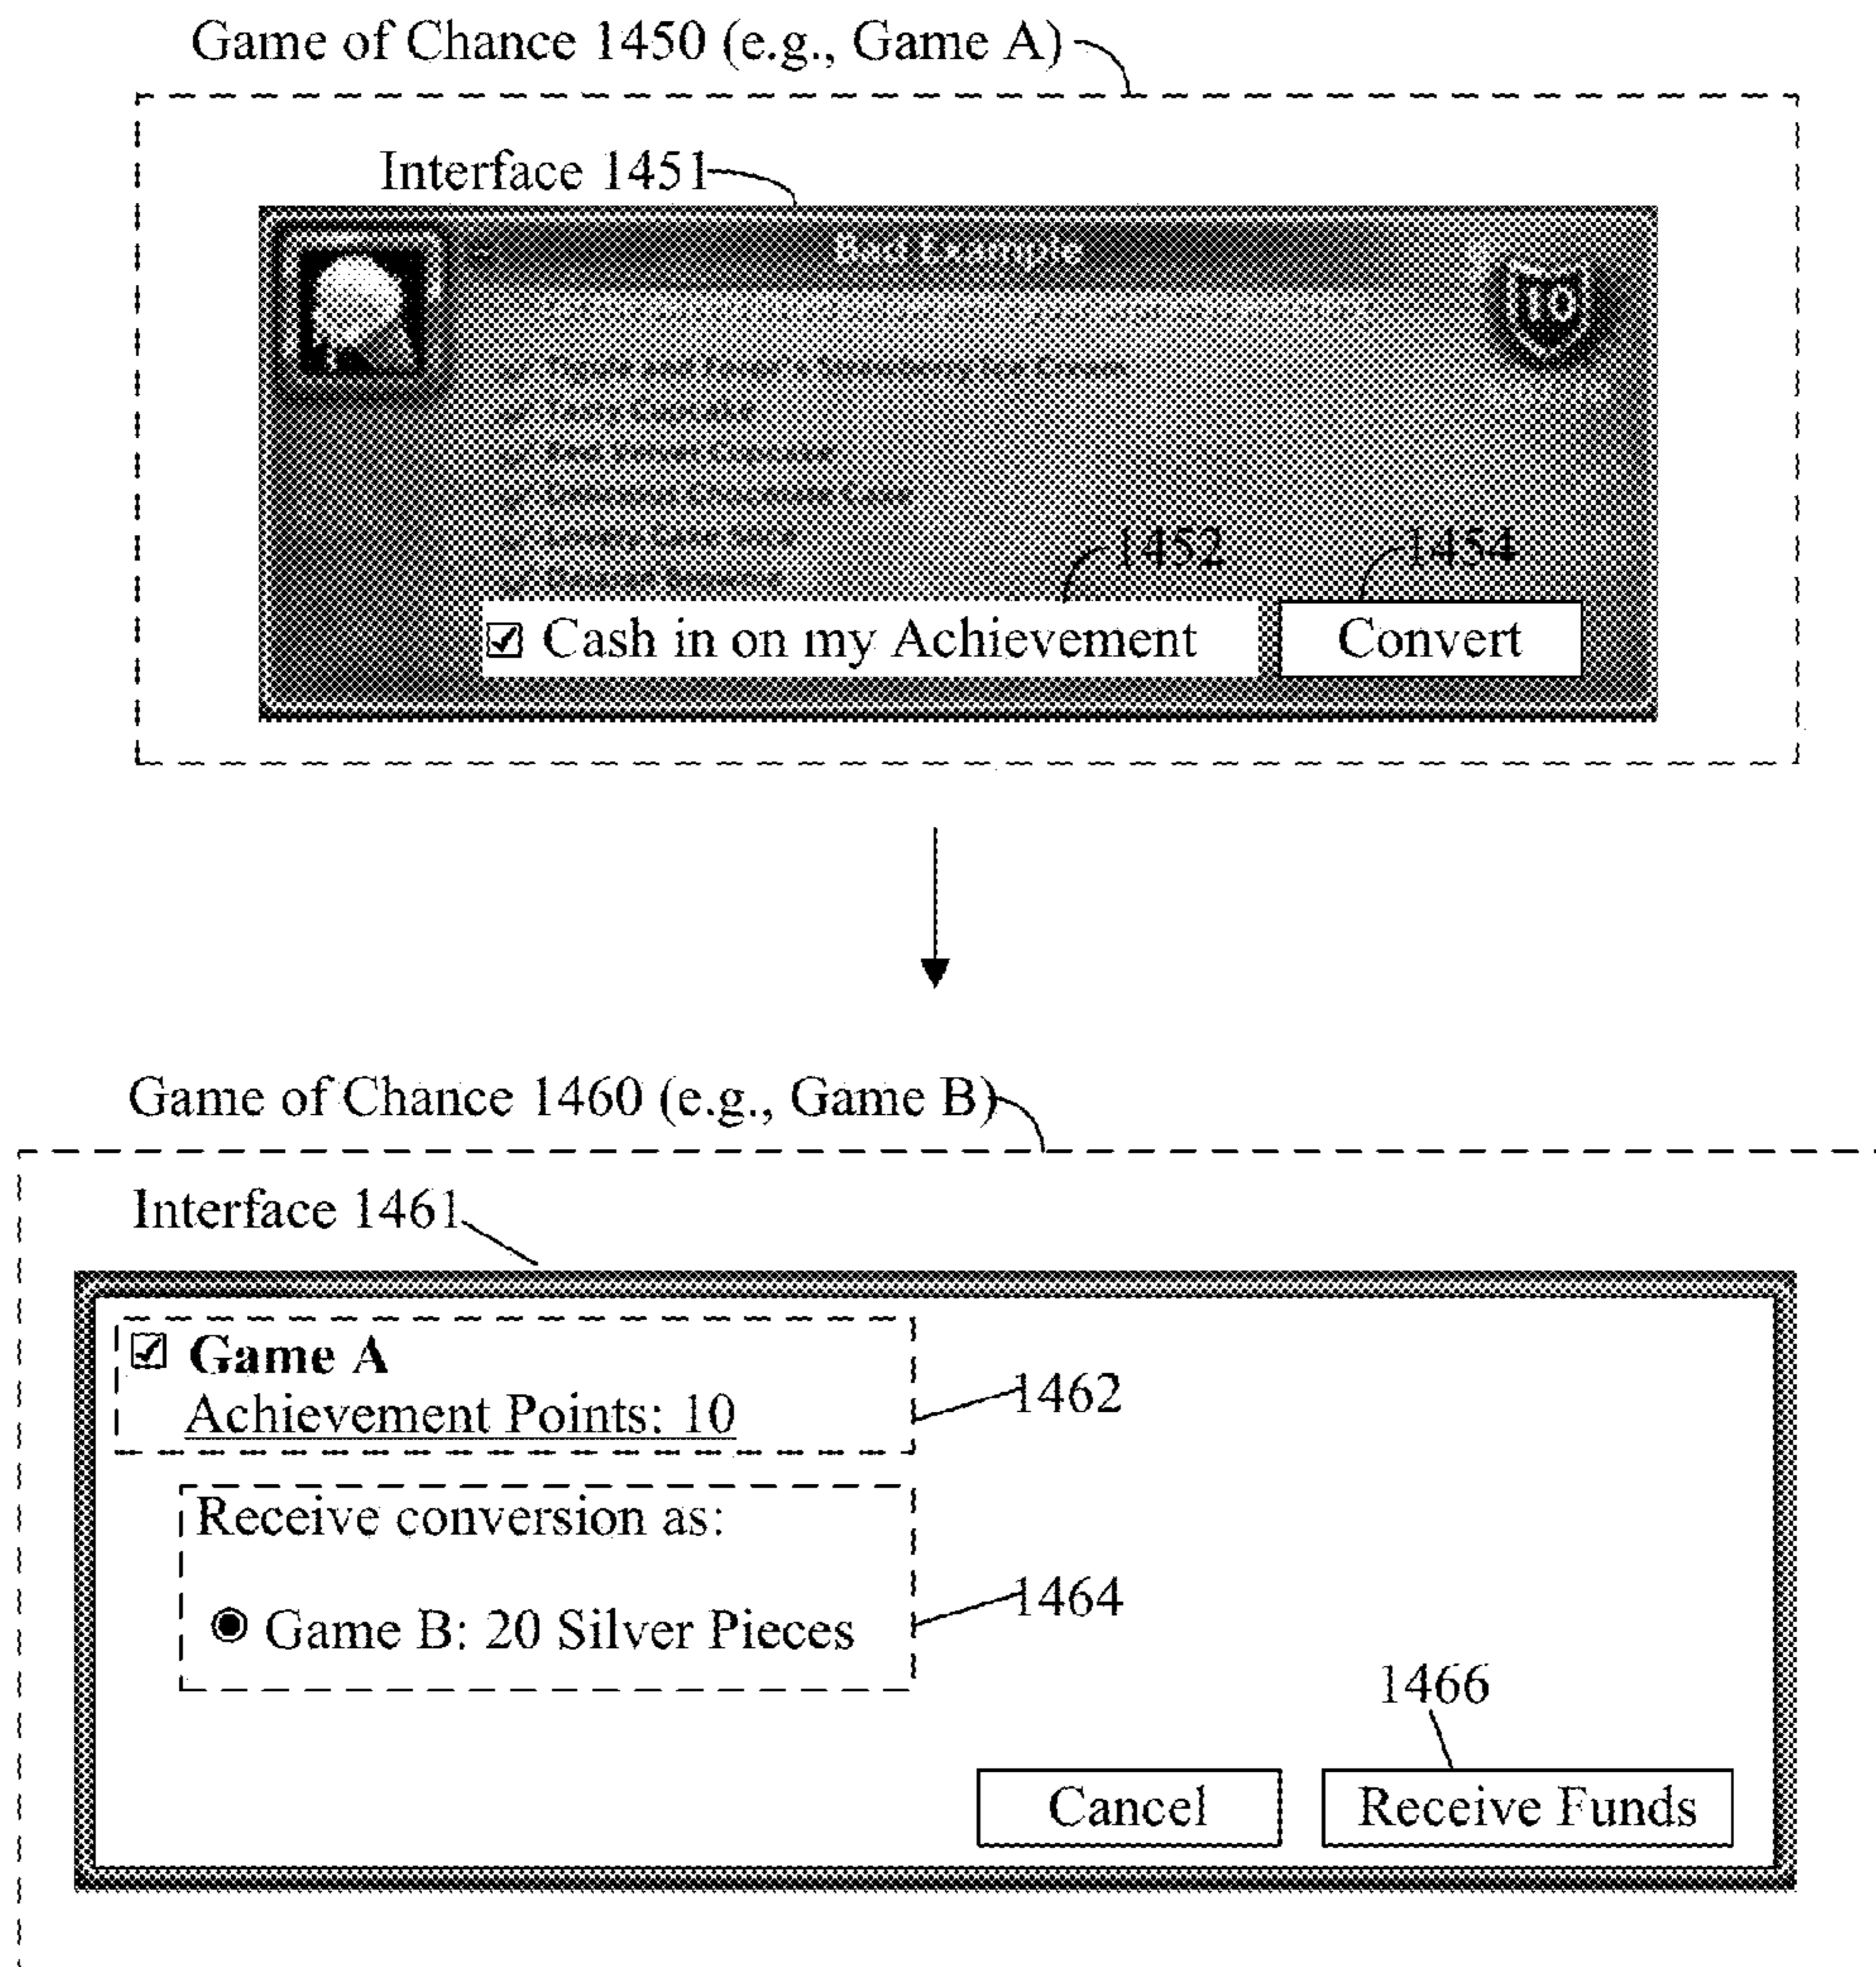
Game of Chance 1450 (e.g., Game A)

Interface 1451

Bad Example

10

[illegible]
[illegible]
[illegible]
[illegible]
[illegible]
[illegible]

1452

1454

☑ Cash in on my Achievement

Convert

Game of Chance 1460 (e.g., Game B)

Interface 1461

☑ Game A
Achievement Points: 10

1462

Receive conversion as:

◉ Game B: 20 Silver Pieces

1464

1466

Cancel

Receive Funds